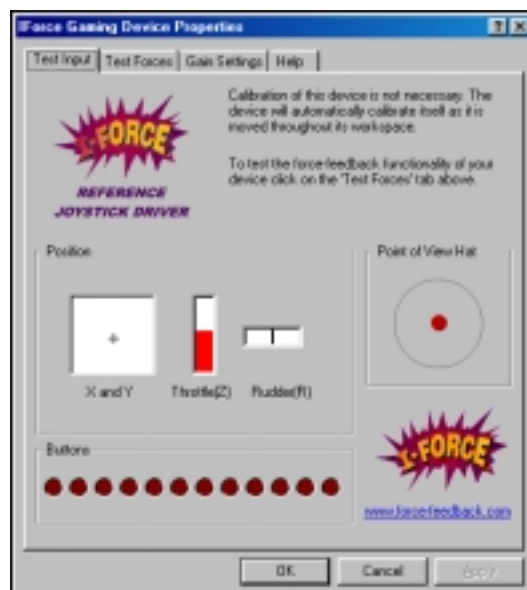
IForce Gaming Device Properties

Test Input | Test Forces | Gain Settings | Help

I-FORCE

REFERENCE JOYSTICK DRIVER

Calibration of this device is not necessary. The device will automatically calibrate itself as it is moved throughout its workspace.

To test the force-feedback functionality of your device click on the 'Test Forces' tab above.

Position

X and Y

Throttle(Z)

Rudder(R)

Point of View Hat

Buttons

I-FORCE

www.force-feedback.com

OK

Cancel

Apply